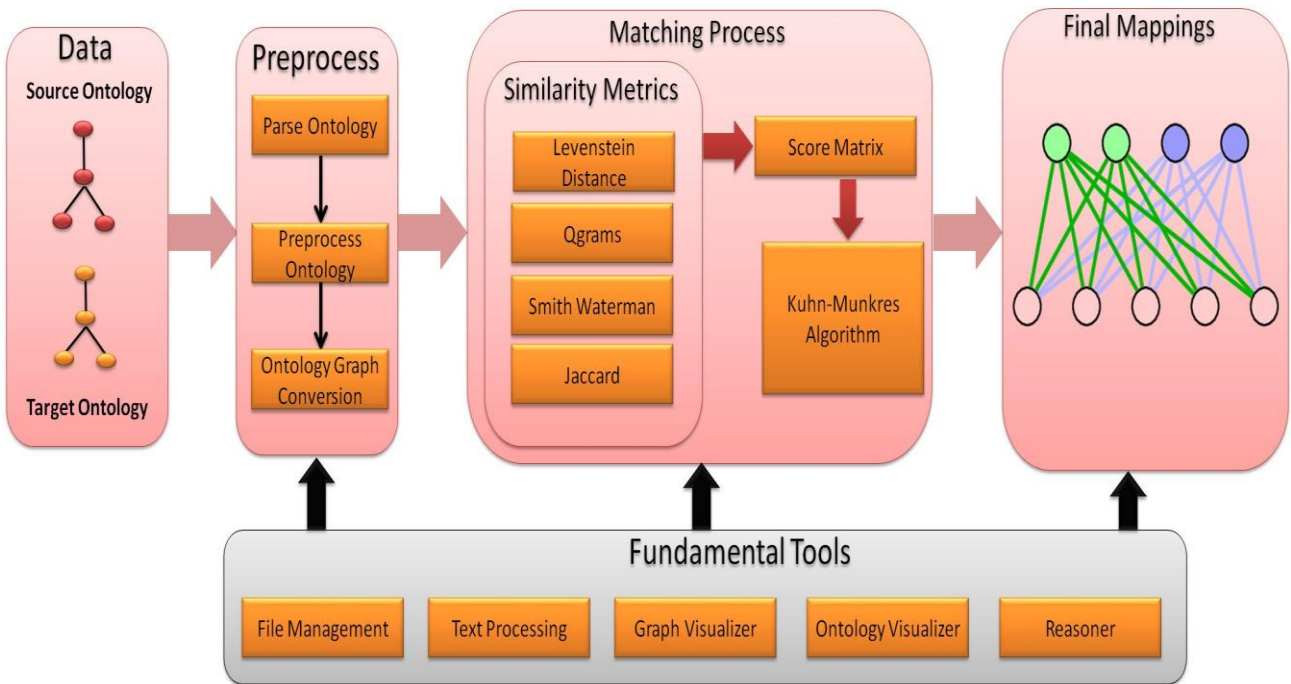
Data
Source Ontology
Target Ontology

Preprocess
Parse Ontology
Preprocess Ontology
Ontology Graph Conversion

Matching Process
Similarity Metrics
Levenstein Distance
Qgrams
Smith Waterman
Jaccard
Score Matrix
Kuhn-Munkres Algorithm

Final Mappings

Fundamental Tools
File Management
Text Processing
Graph Visualizer
Ontology Visualizer
Reasoner